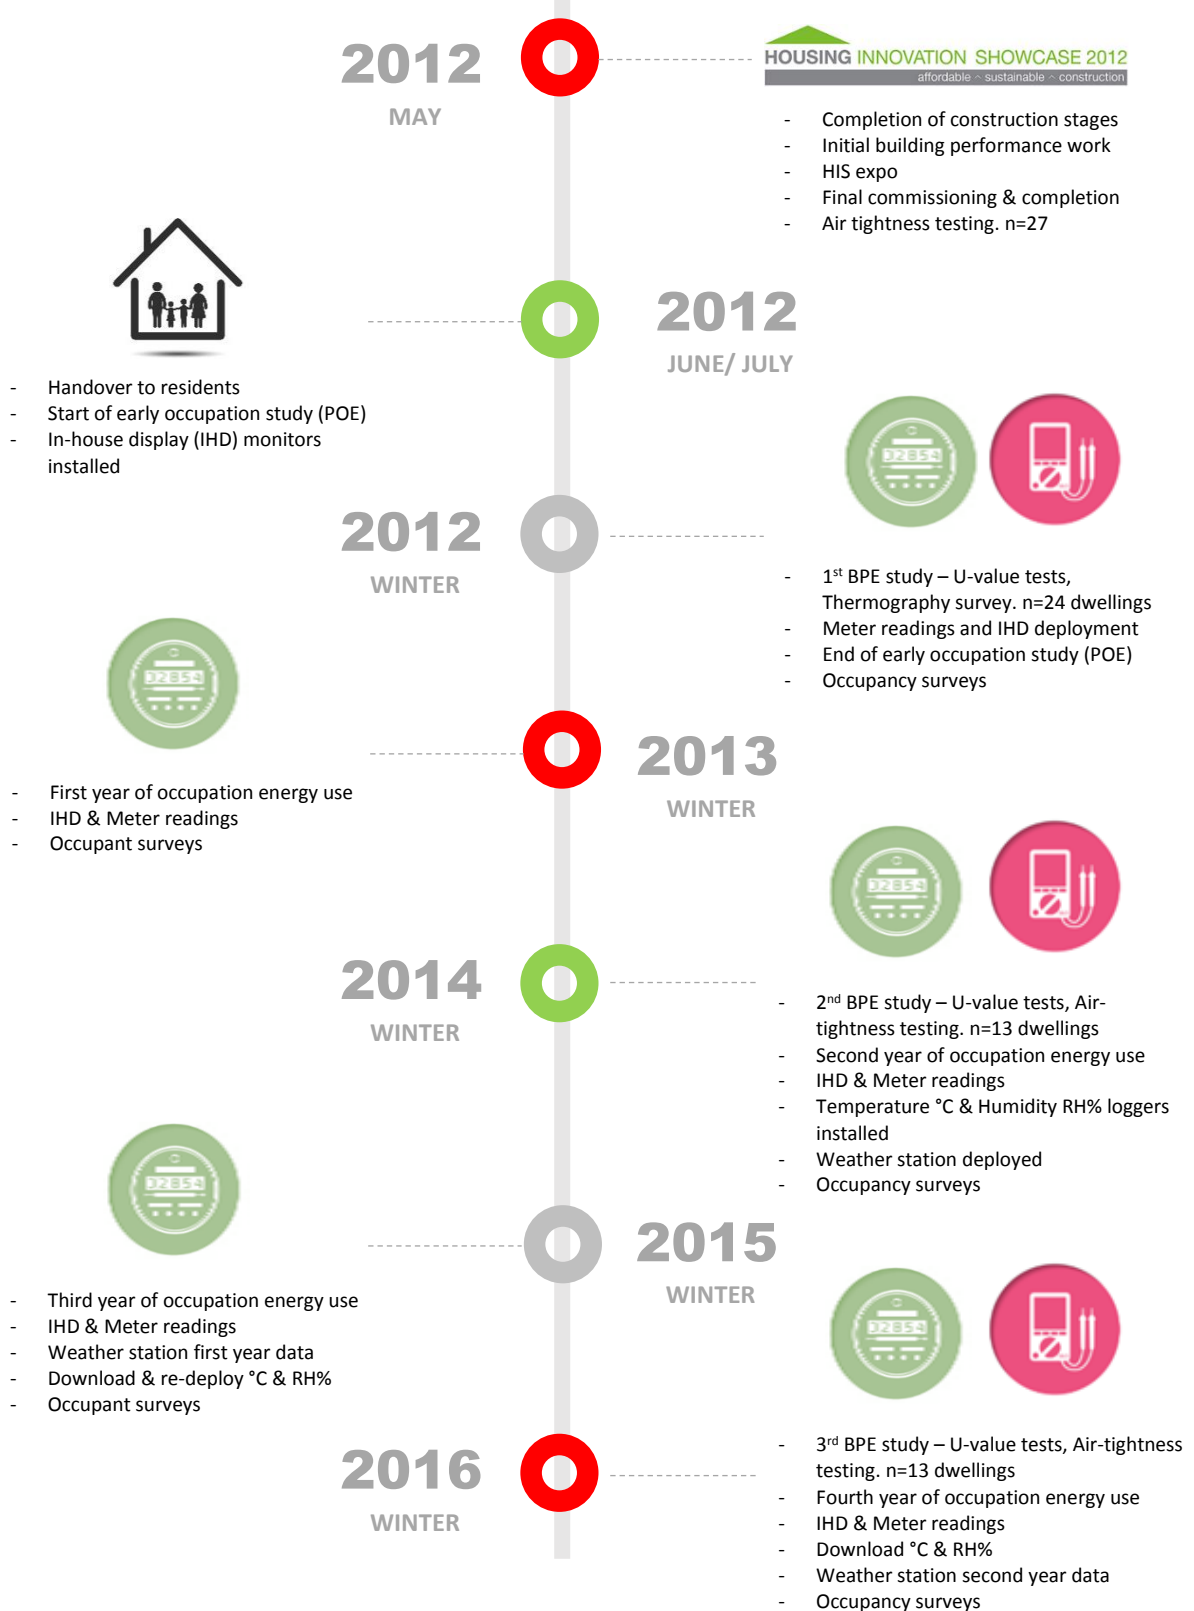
2012
MAY

HOUSING INNOVATION SHOWCASE 2012
affordable ^ sustainable ^ construction

- Completion of construction stages
- Initial building performance work
- HIS expo
- Final commissioning & completion
- Air tightness testing. n=27

2012
JUNE/ JULY

- Handover to residents
- Start of early occupation study (POE)
- In-house display (IHD) monitors installed

32854

2012
WINTER

- 1$^{st}$ BPE study – U-value tests, Thermography survey. n=24 dwellings
- Meter readings and IHD deployment
- End of early occupation study (POE)
- Occupancy surveys

32854

2013
WINTER

- First year of occupation energy use
- IHD & Meter readings
- Occupant surveys

32854

2014
WINTER

- 2$^{nd}$ BPE study – U-value tests, Air-tightness testing. n=13 dwellings
- Second year of occupation energy use
- IHD & Meter readings
- Temperature °C & Humidity RH% loggers installed
- Weather station deployed
- Occupancy surveys

32854

2015
WINTER

- Third year of occupation energy use
- IHD & Meter readings
- Weather station first year data
- Download & re-deploy °C & RH%
- Occupant surveys

32854

2016
WINTER

- 3$^{rd}$ BPE study – U-value tests, Air-tightness testing. n=13 dwellings
- Fourth year of occupation energy use
- IHD & Meter readings
- Download °C & RH%
- Weather station second year data
- Occupancy surveys